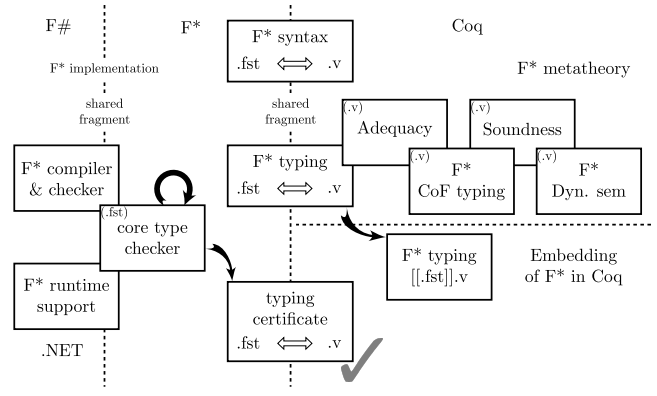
F#

F*

Coq

F* syntax
.fst ⟺ .v

F* implementation

F* metatheory

shared fragment

shared fragment

(.v) Adequacy

(.v) Soundness

F* compiler & checker

F* typing
.fst ⟺ .v

(.v) F* CoF typing

(.v) F* Dyn. sem

(.fst) core type checker

F* typing
[[.fst]].v

Embedding of F* in Coq

F* runtime support

typing certificate
.fst ⟺ .v

.NET